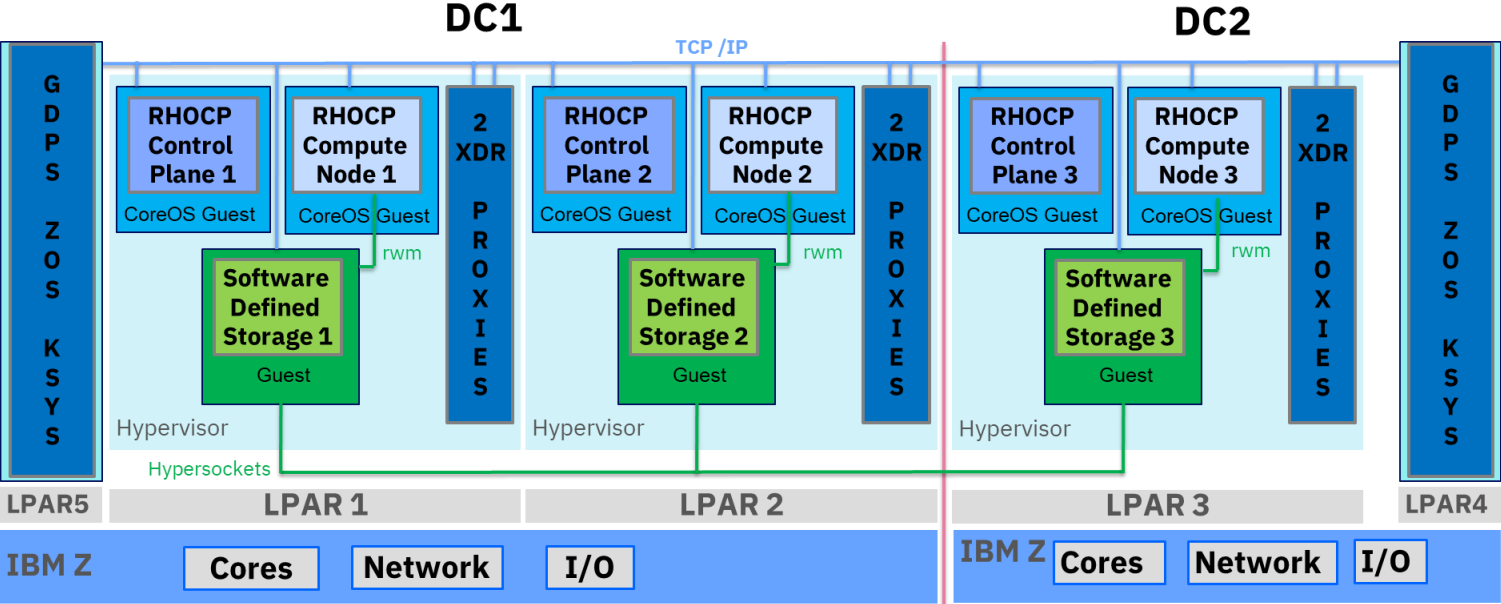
DC1

DC2

TCP /IP

GDPS ZOS KSYS

RHOCP Control Plane 1

CoreOS Guest

RHOCP Compute Node 1

CoreOS Guest

2 XDR PROXIES

rwm

Software Defined Storage 1

Guest

Hypervisor

RHOCP Control Plane 2

CoreOS Guest

RHOCP Compute Node 2

CoreOS Guest

2 XDR PROXIES

rwm

Software Defined Storage 2

Guest

Hypervisor

RHOCP Control Plane 3

CoreOS Guest

RHOCP Compute Node 3

CoreOS Guest

2 XDR PROXIES

rwm

Software Defined Storage 3

Guest

Hypervisor

GDPS ZOS KSYS

Hypersockets

LPAR5

LPAR 1

LPAR 2

LPAR 3

LPAR4

IBM Z

Cores

Network

I/O

IBM Z

Cores

Network

I/O